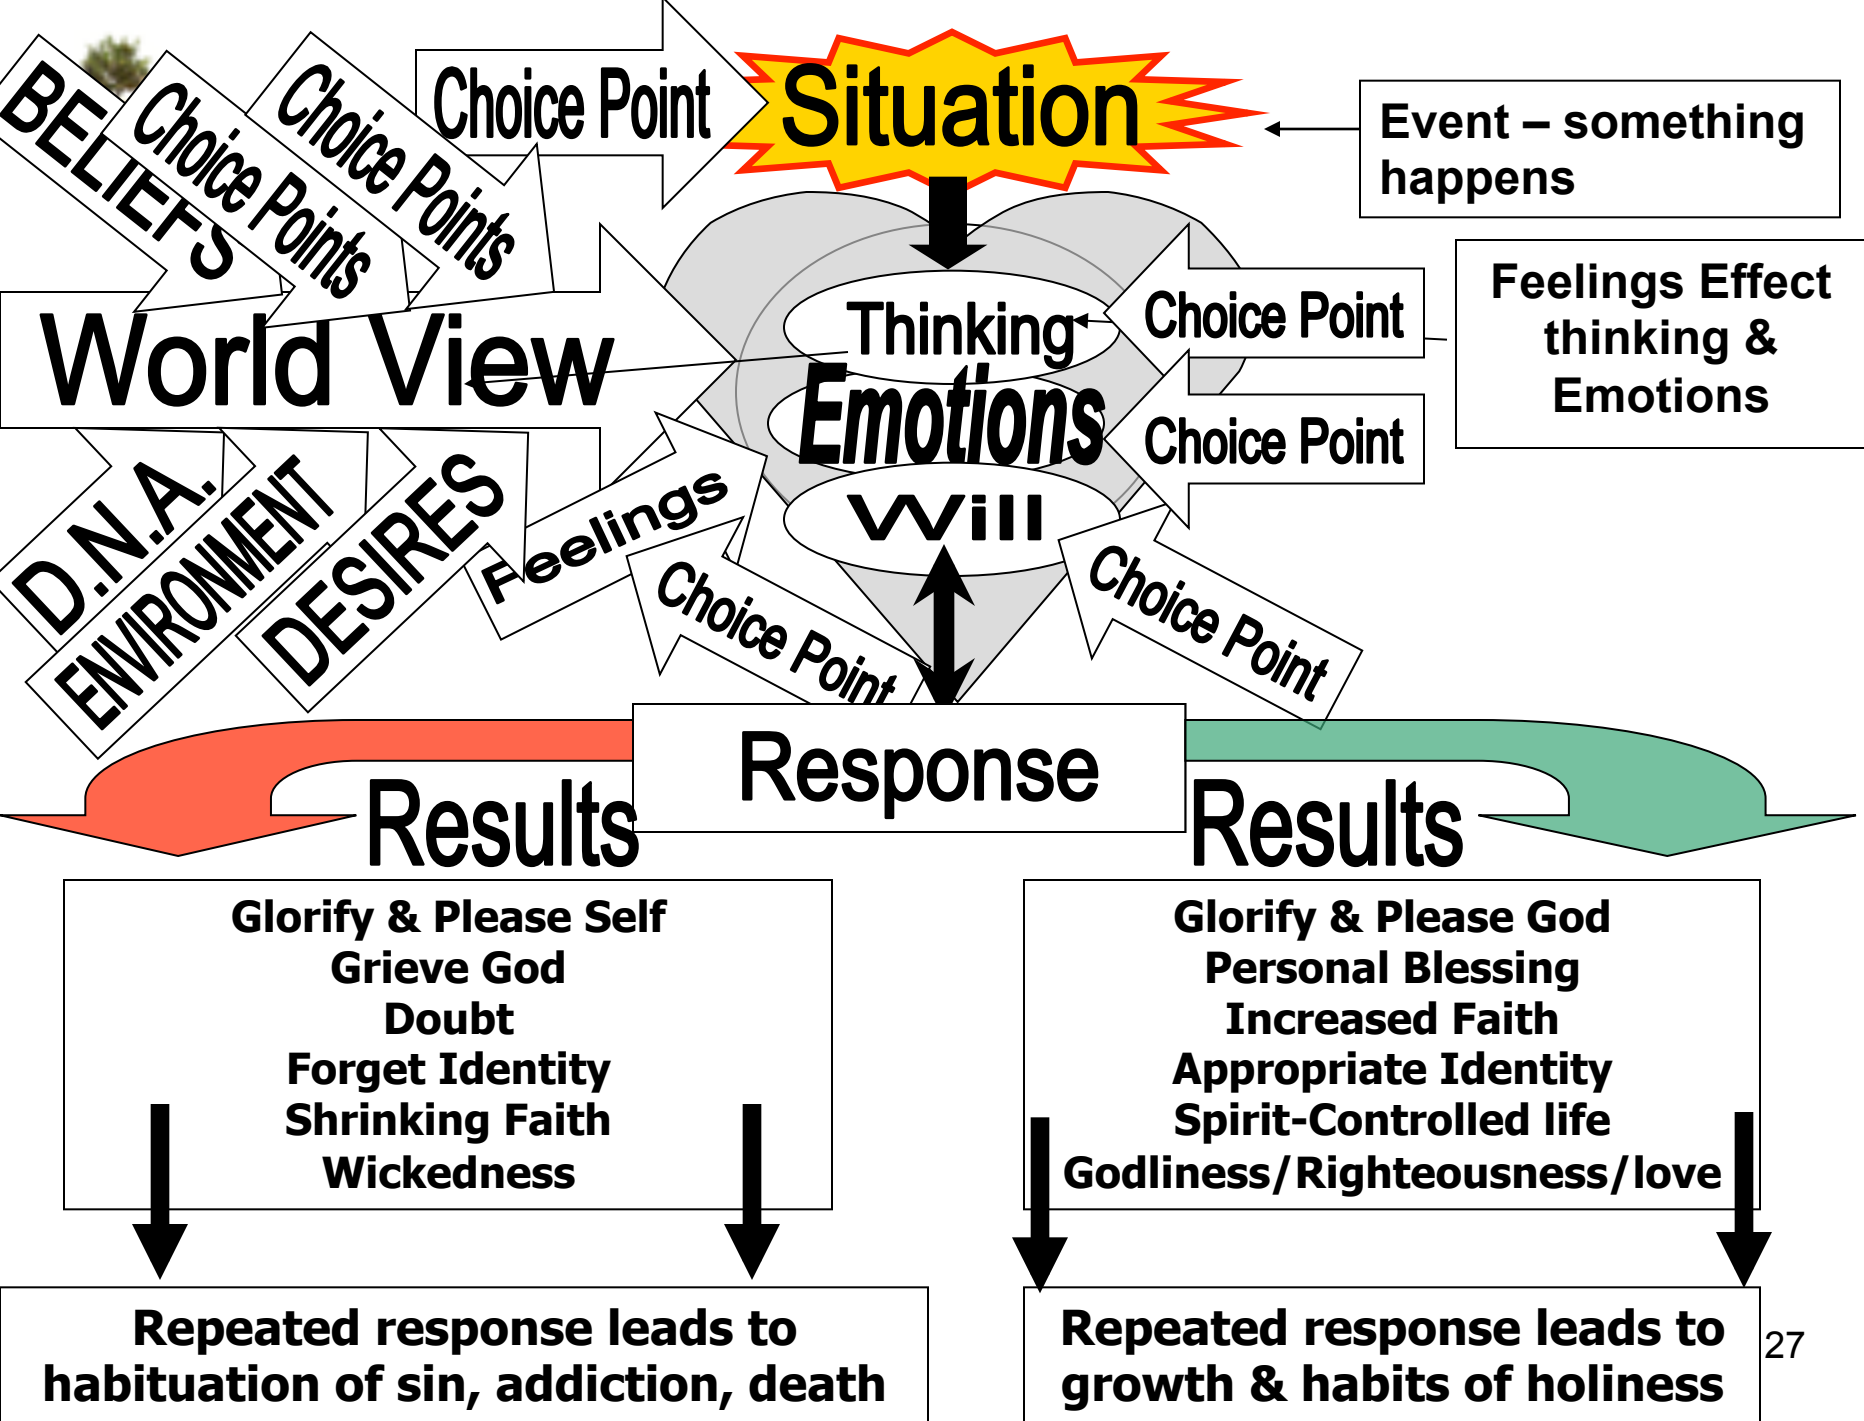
BELIEFS

Choice Points

Choice Points

Choice Point

Situation

Event – something happens

World View

Thinking

Emotions

Will

Choice Point

Choice Point

Feelings Effect thinking & Emotions

D.N.A.

ENVIRONMENT

DESIRES

Feelings

Choice Point

Choice Point

Response

Results

Results

Glorify & Please Self
Grieve God
Doubt
Forget Identity
Shrinking Faith
Wickedness

Glorify & Please God
Personal Blessing
Increased Faith
Appropriate Identity
Spirit-Controlled life
Godliness/Righteousness/love

Repeated response leads to habituation of sin, addiction, death

Repeated response leads to growth & habits of holiness

27